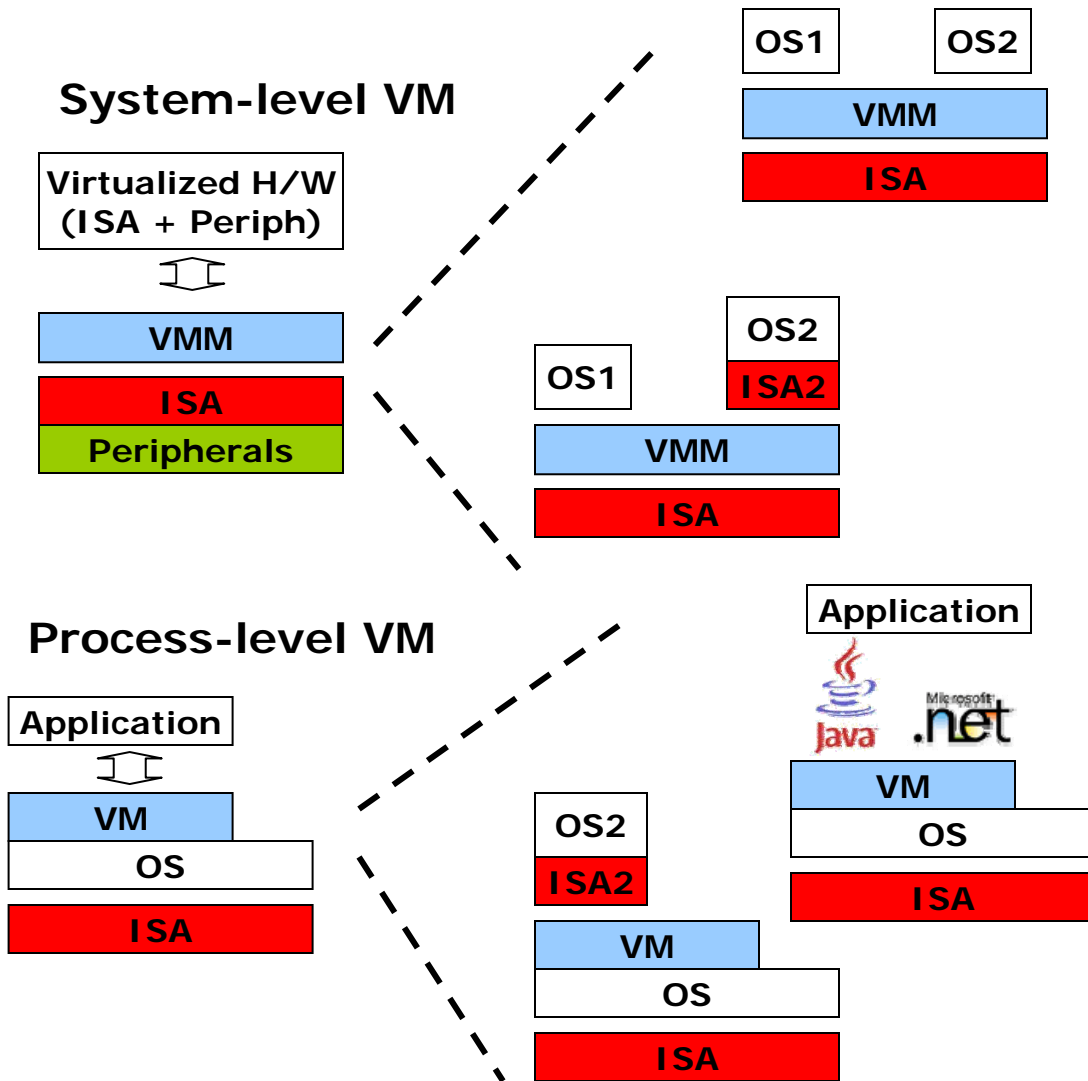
System-level VM

Virtualized H/W
(ISA + Periph)

VMM

ISA

Peripherals

OS1 OS2

VMM

ISA

OS2

OS1 ISA2

VMM

ISA

Process-level VM

Application

VM

OS

ISA

Application

Java

Microsoft .net

VM

OS

ISA

OS2

ISA2

VM

OS

ISA